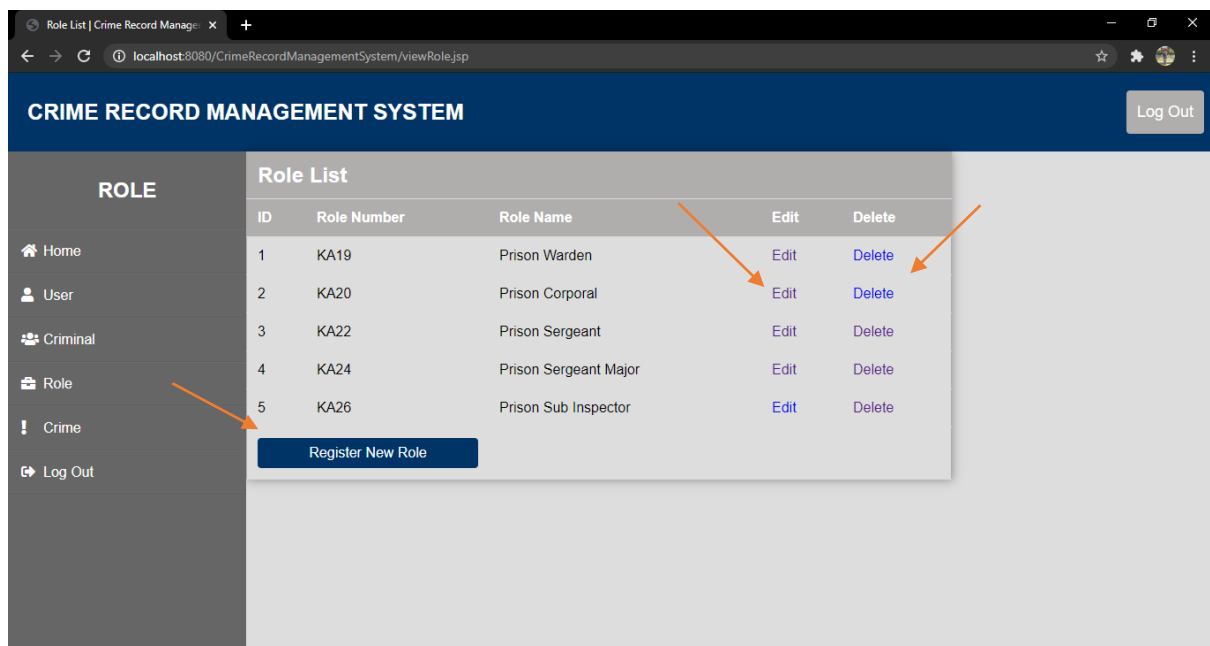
Role List | Crime Record Manage ×
+
localhost:8080/CrimeRecordManagementSystem/viewRole.jsp

CRIME RECORD MANAGEMENT SYSTEM
Log Out

ROLE
Home
User
Criminal
Role
Crime
Log Out

Role List

| ID | Role Number | Role Name | Edit | Delete |
|---|---|---|---|---|
| 1 | KA19 | Prison Warden | Edit | Delete |
| 2 | KA20 | Prison Corporal | Edit | Delete |
| 3 | KA22 | Prison Sergeant | Edit | Delete |
| 4 | KA24 | Prison Sergeant Major | Edit | Delete |
| 5 | KA26 | Prison Sub Inspector | Edit | Delete |

Register New Role